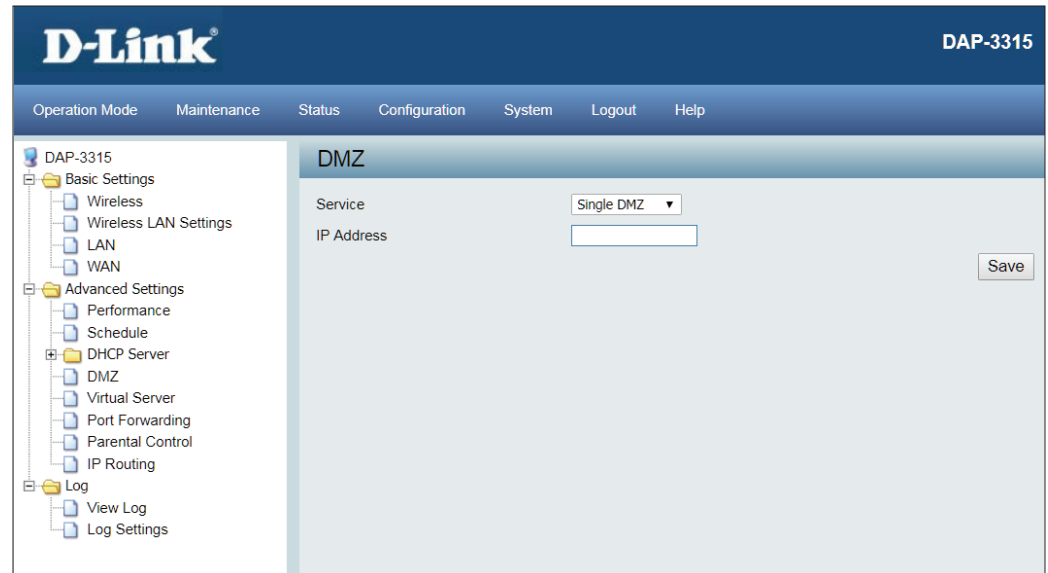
D-Link®

DAP-3315

Operation Mode Maintenance Status Configuration System Logout Help

DAP-3315
Basic Settings
Wireless
Wireless LAN Settings
LAN
WAN
Advanced Settings
Performance
Schedule
DHCP Server
DMZ
Virtual Server
Port Forwarding
Parental Control
IP Routing
Log
View Log
Log Settings

DMZ

Service Single DMZ ▼
IP Address

Save